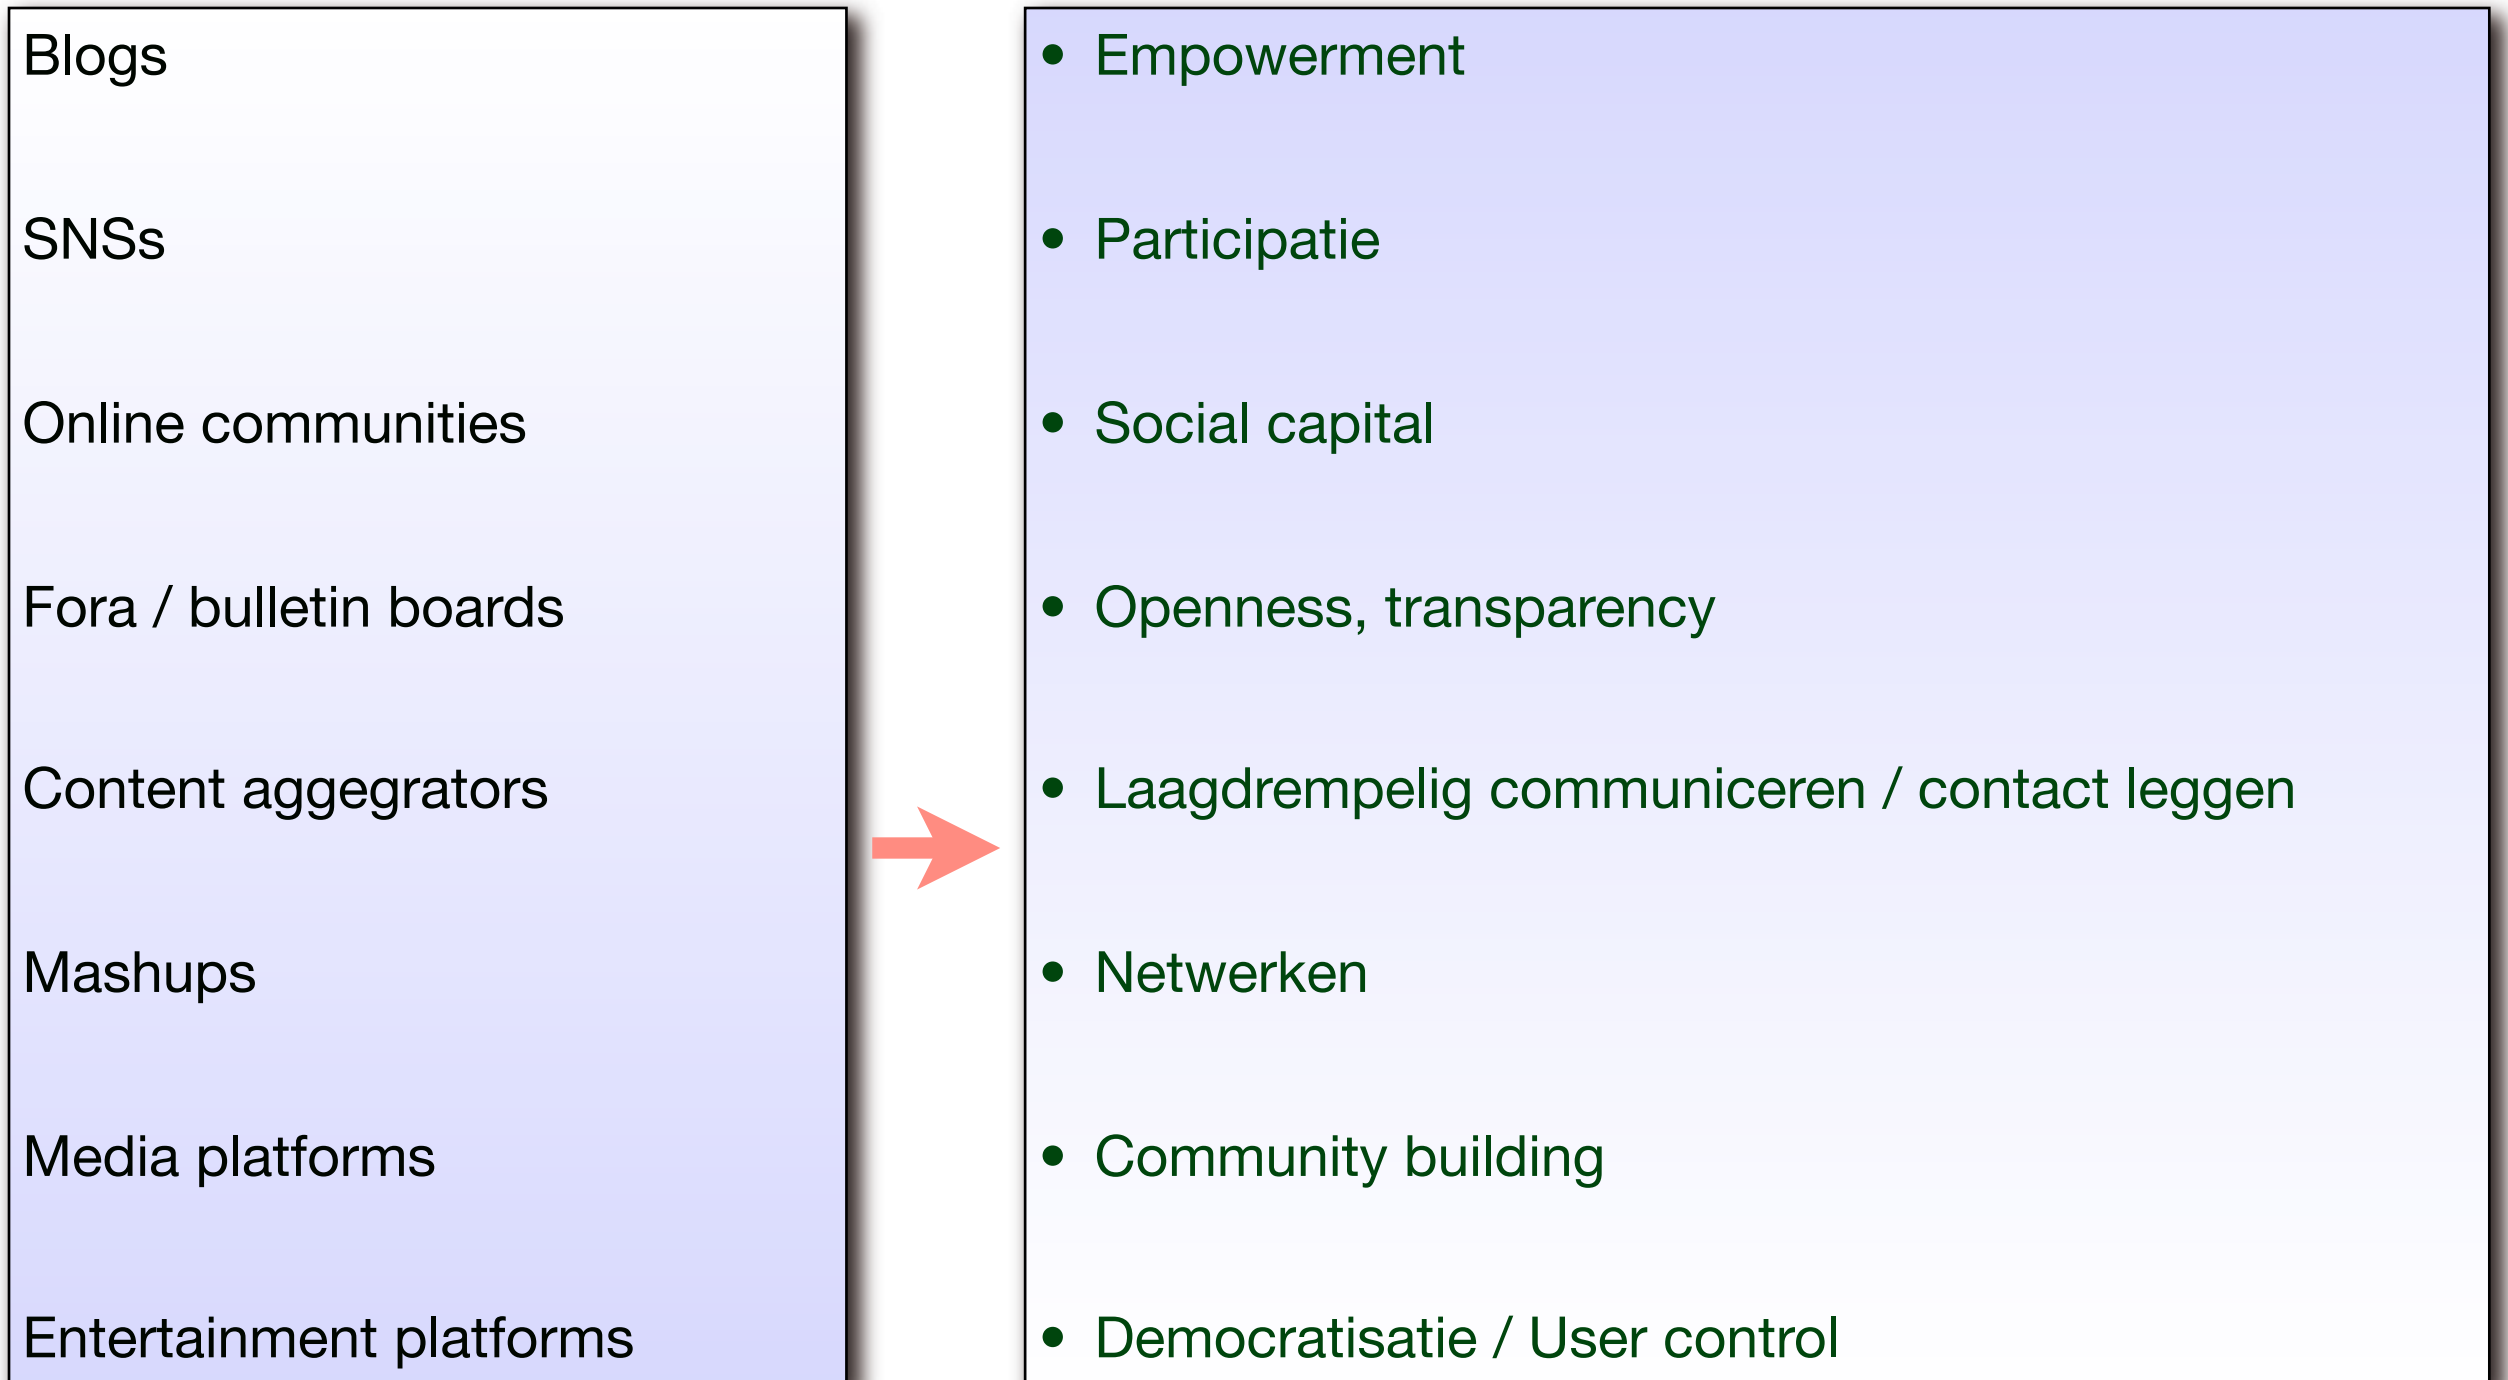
Blogs

SNSs

Online communities

Fora / bulletin boards

Content aggegrators

Mashups

Media platforms

Entertainment platforms

- Empowerment
- Participatie
- Social capital
- Openness, transparency
- Laagdrempelig communiceren / contact leggen
- Netwerken
- Community building
- Democratisatie / User control